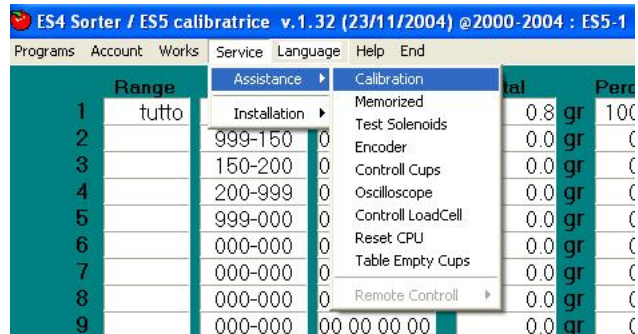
ES4 Sorter / ES5 calibratrice v.1.32 (23/11/2004) @2000-2004 : ES5-1

Programs Account Works Service Language Help End

Assistance
Installation

Calibration
Memorized
Test Solenoids
Encoder
Controll Cups
Oscilloscope
Controll LoadCell
Reset CPU
Table Empty Cups
Remote Controll

| | Range | | | tal | | Perc |
|---|---|---|---|---|---|---|
| 1 | tutto | | | 0.8 | gr | 100 |
| 2 | | 999-150 | 0 | 0.0 | gr | 0 |
| 3 | | 150-200 | 0 | 0.0 | gr | 0 |
| 4 | | 200-999 | 0 | 0.0 | gr | 0 |
| 5 | | 999-000 | 0 | 0.0 | gr | 0 |
| 6 | | 000-000 | 0 | 0.0 | gr | 0 |
| 7 | | 000-000 | 0 | 0.0 | gr | 0 |
| 8 | | 000-000 | 0 | 0.0 | gr | 0 |
| 9 | | 000-000 | 00 00 00 00 | 0.0 | gr | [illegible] |